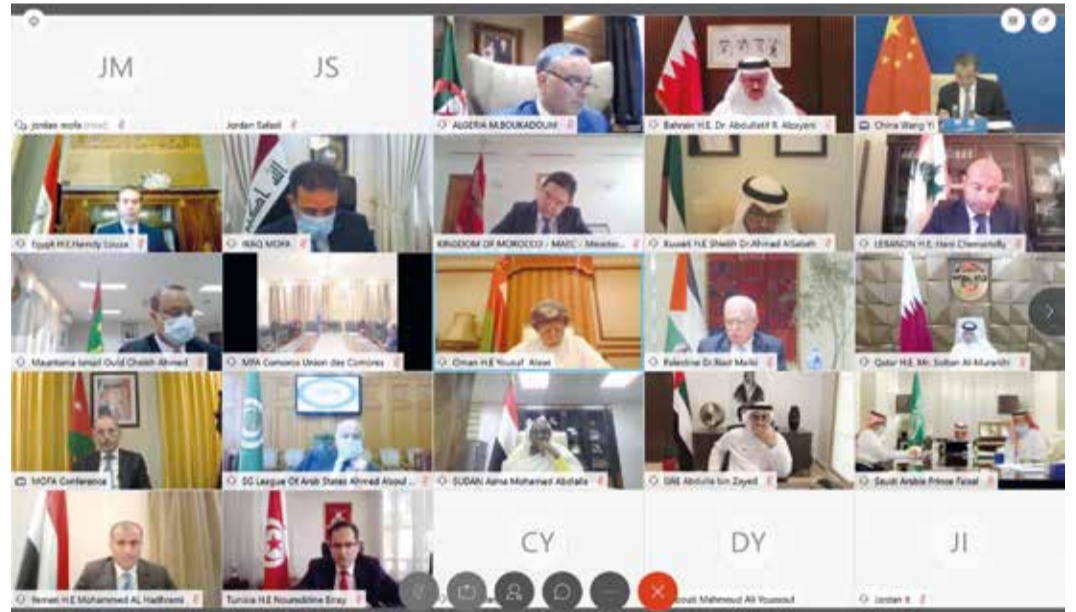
JM

jordan mofa (Host)

JS

Jordan Safadi

ALGERIA M.BOUKADOUM

Bahrain H.E. Dr. Abdullatif R. Alzayani

China Wang Yi

Egypt H.E.Hamdy Loaza

IRAQ MOFA

KINGDOM OF MOROCCO / MAEC / Minister

Kuwait H.E Sheikh Dr.Ahmad AlSabah

LEBANON H.E. Hani Chemaitelly

Mauritania Ismail Ould Cheikh Ahmed

MFA Comoros Union des Comores

Oman H.E Yousuf Alawi

Palestine Dr.Riad Malki

Qatar H.E. Mr. Soltan Al-Muraikhi

MOFA Conference

SG League Of Arab States Ahmed Aboul

SUDAN Asma Mohamed Abdalla

UAE Abdulla bin Zayed

Saudi Arabia Prince Faisal

Yemen H.E Mohammed AL Hadhrami

Tunisia H.E Noureddine Erray

CY

DY

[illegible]ouiti Mahmoud Ali Youssouf

JI

Jordan it